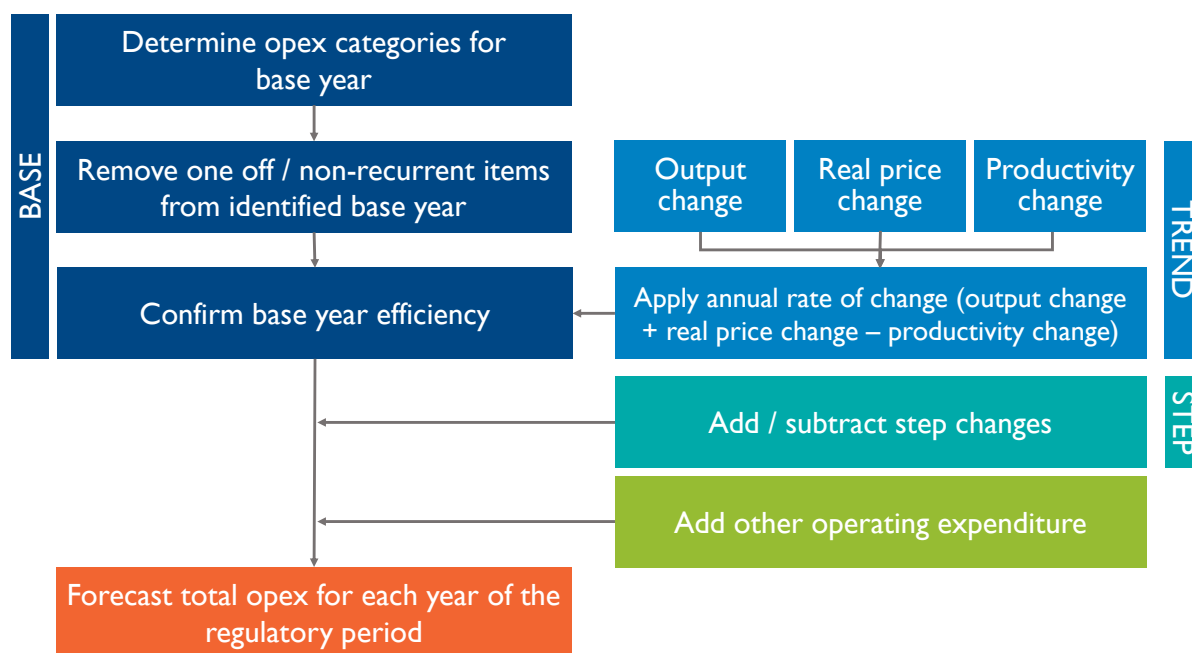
BASE

Determine opex categories for base year

Remove one off / non-recurrent items from identified base year

Confirm base year efficiency

Output change

Real price change

Productivity change

TREND

Apply annual rate of change (output change + real price change – productivity change)

STEP

Add / subtract step changes

Add other operating expenditure

Forecast total opex for each year of the regulatory period